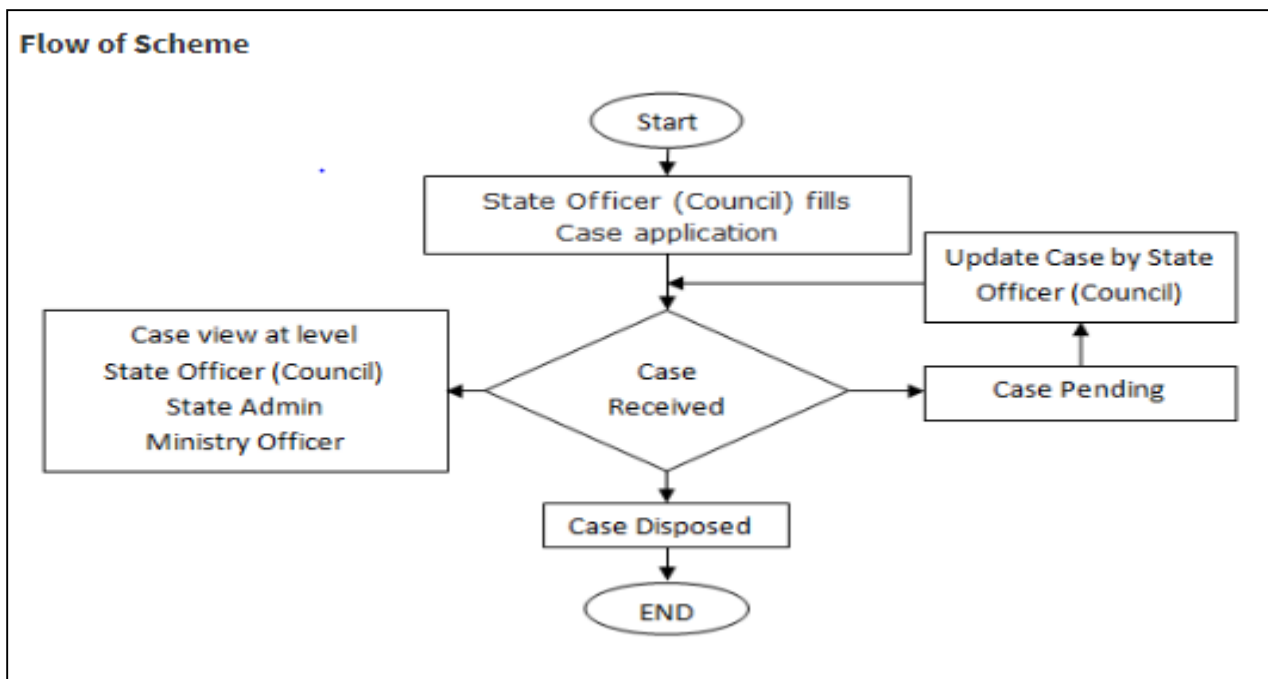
Flow of Scheme

Start

State Officer (Council) fills Case application

Update Case by State Officer (Council)

Case view at level
State Officer (Council)
State Admin
Ministry Officer

Case Received

Case Pending

Case Disposed

END